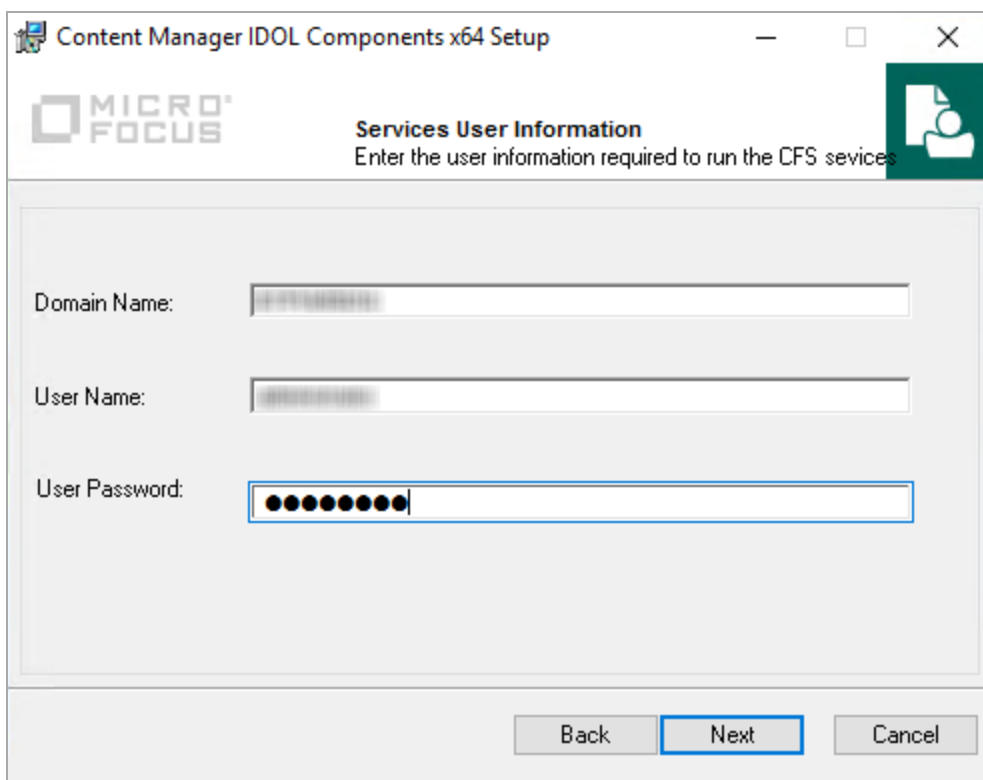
Content Manager IDOL Components x64 Setup

MICRO FOCUS

Services User Information
Enter the user information required to run the CFS sevices

Domain Name: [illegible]

User Name: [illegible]

User Password: ●●●●●●●●

Back Next Cancel